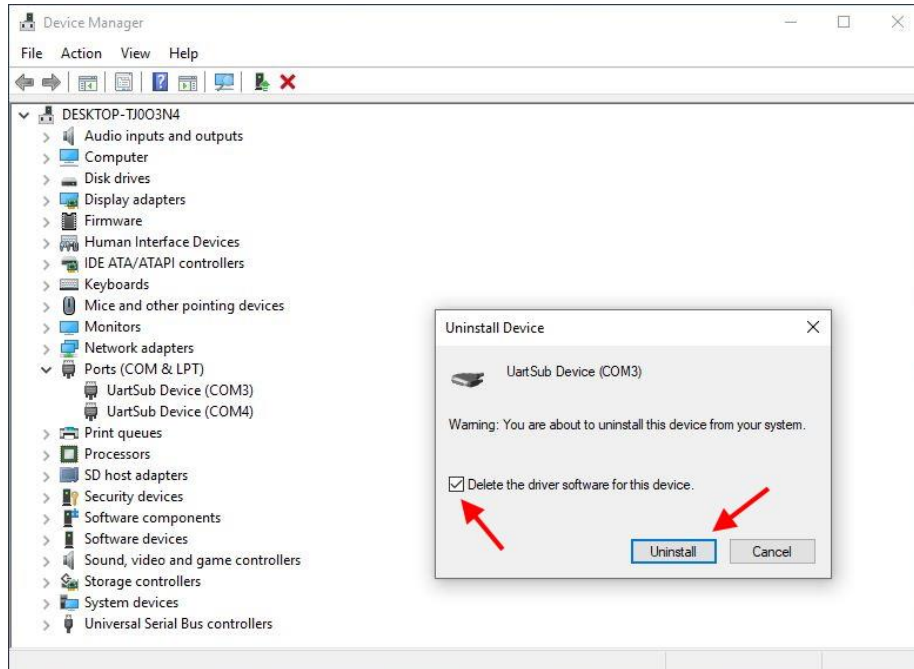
Device Manager

File Action View Help

DESKTOP-TJ0O3N4
Audio inputs and outputs
Computer
Disk drives
Display adapters
Firmware
Human Interface Devices
IDE ATA/ATAPI controllers
Keyboards
Mice and other pointing devices
Monitors
Network adapters
Ports (COM & LPT)
UartSub Device (COM3)
UartSub Device (COM4)
Print queues
Processors
SD host adapters
Security devices
Software components
Software devices
Sound, video and game controllers
Storage controllers
System devices
Universal Serial Bus controllers

Uninstall Device

UartSub Device (COM3)

Warning: You are about to uninstall this device from your system.

Delete the driver software for this device.

Uninstall Cancel